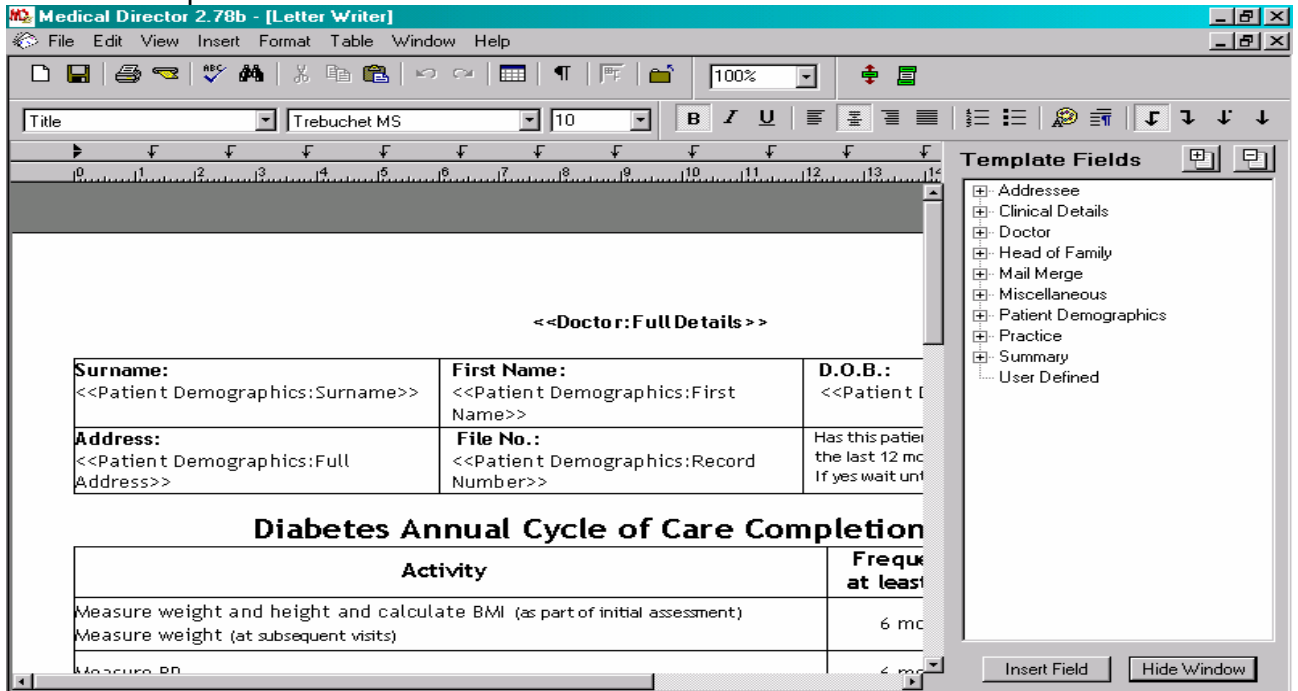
Medical Director 2.78b - [Letter Writer]

File Edit View Insert Format Table Window Help

100%

Title | Trebuchet MS | 10

B I U

Template Fields

Addressee
Clinical Details
Doctor
Head of Family
Mail Merge
Miscellaneous
Patient Demographics
Practice
Summary
User Defined

Insert Field | Hide Window

<<Doctor:Full Details>>

| Surname: <<Patient Demographics:Surname>> | First Name: <<Patient Demographics:First Name>> | D.O.B.: <<Patient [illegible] |
|---|---|---|
| Address: <<Patient Demographics:Full Address>> | File No.: <<Patient Demographics:Record Number>> | Has this patie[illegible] the last 12 mo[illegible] If yes wait unt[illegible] |

Diabetes Annual Cycle of Care Completion

| Activity | Freque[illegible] at leas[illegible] |
|---|---|
| Measure weight and height and calculate BMI (as part of initial assessment) Measure weight (at subsequent visits) | 6 mo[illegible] |
| Measure BP | 6 mo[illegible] |